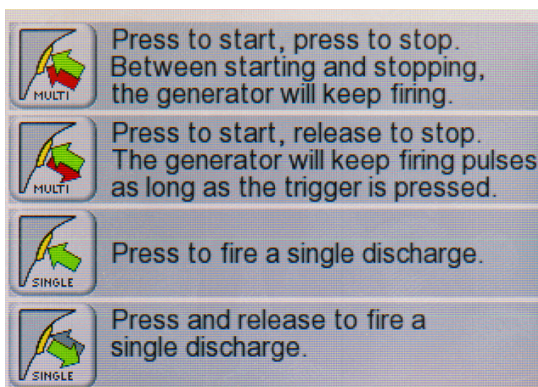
MULTI
Press to start, press to stop. Between starting and stopping, the generator will keep firing.

MULTI
Press to start, release to stop. The generator will keep firing pulses as long as the trigger is pressed.

SINGLE
Press to fire a single discharge.

SINGLE
Press and release to fire a single discharge.